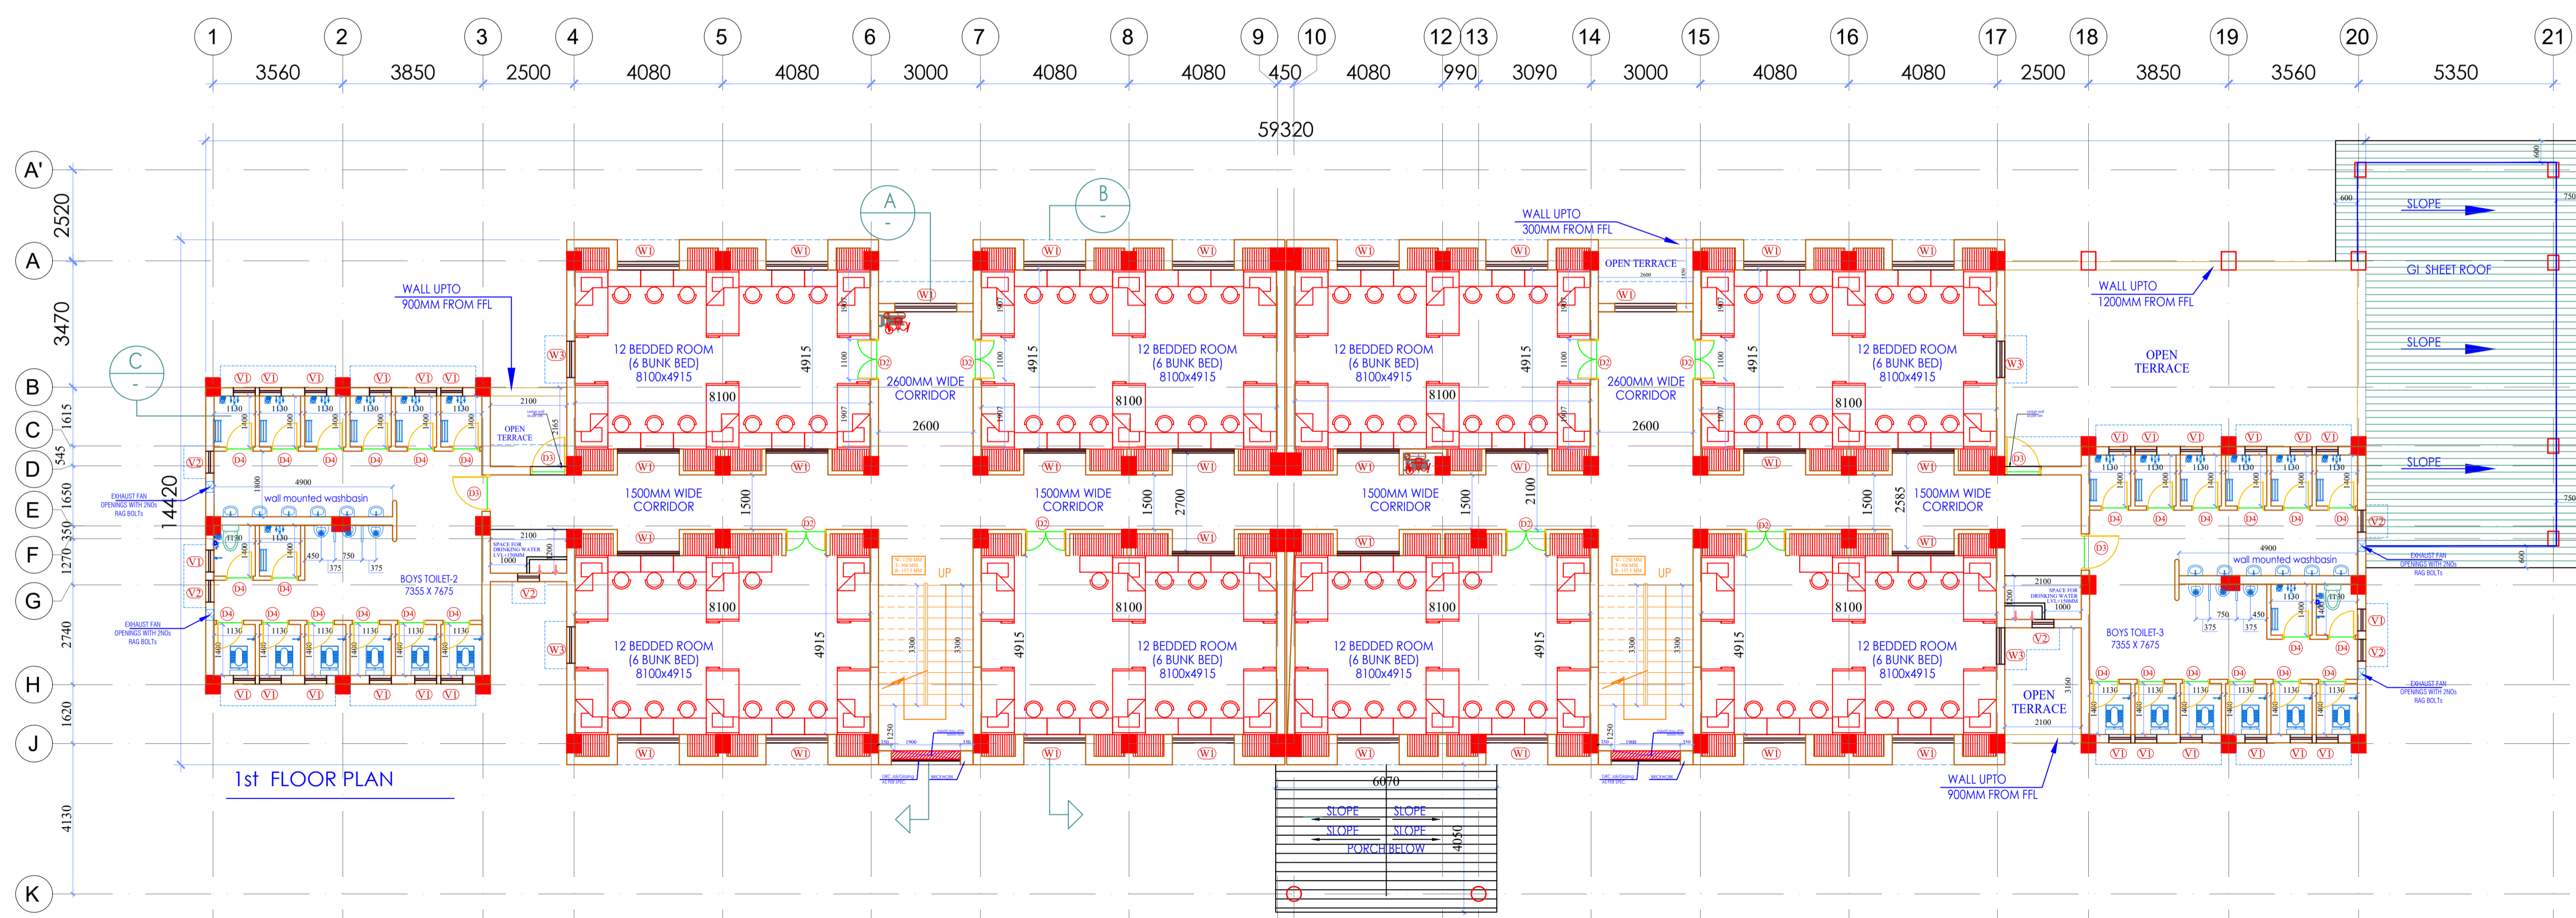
1 2 3 4 5 6 7 8 9 10 12 13 14 15 16 17 18 19 20 21

3560 3850 2500 4080 4080 3000 4080 4080 450 4080 990 3090 3000 4080 4080 2500 3850 3560 5350

59320

A' A B C D E F G H J K

2520 3470 1615 545 1650 350 1270 2740 1620 4130 14420

WALL UPTO 900MM FROM FFL

WALL UPTO 300MM FROM FFL

OPEN TERRACE

WALL UPTO 1200MM FROM FFL

GI SHEET ROOF

SLOPE SLOPE SLOPE

OPEN TERRACE

12 BEDDED ROOM (6 BUNK BED) 8100x4915

2600MM WIDE CORRIDOR

1500MM WIDE CORRIDOR

8100 4915 2600 1500 2700 2100 2585

wall mounted washbasin

BOYS TOILET-2 7355 X 7675

BOYS TOILET-3 7355 X 7675

EXHAUST FAN OPENINGS WITH 2NOS RAG BOLTS

SPACE FOR DRINKING WATER

UP

OPEN TERRACE

WALL UPTO 900MM FROM FFL

6070

SLOPE SLOPE SLOPE SLOPE PORCH BELOW 4050

1st FLOOR PLAN

W1 W3 D2 D3 D4 V1 V2

A B C